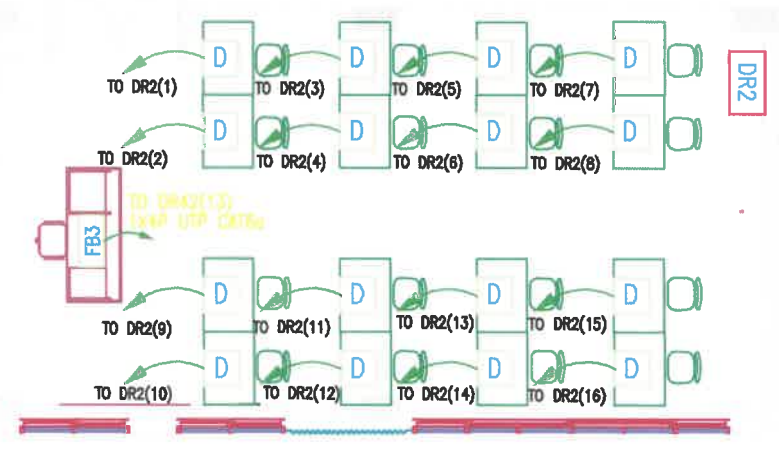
DR2

D D D D
TO DR2(1) TO DR2(3) TO DR2(5) TO DR2(7)

D D D D
TO DR2(2) TO DR2(4) TO DR2(6) TO DR2(8)

FB3
TO DR2(13)
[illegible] UTP CAT6e

D D D D
TO DR2(9) TO DR2(11) TO DR2(13) TO DR2(15)

D D D D
TO DR2(10) TO DR2(12) TO DR2(14) TO DR2(16)